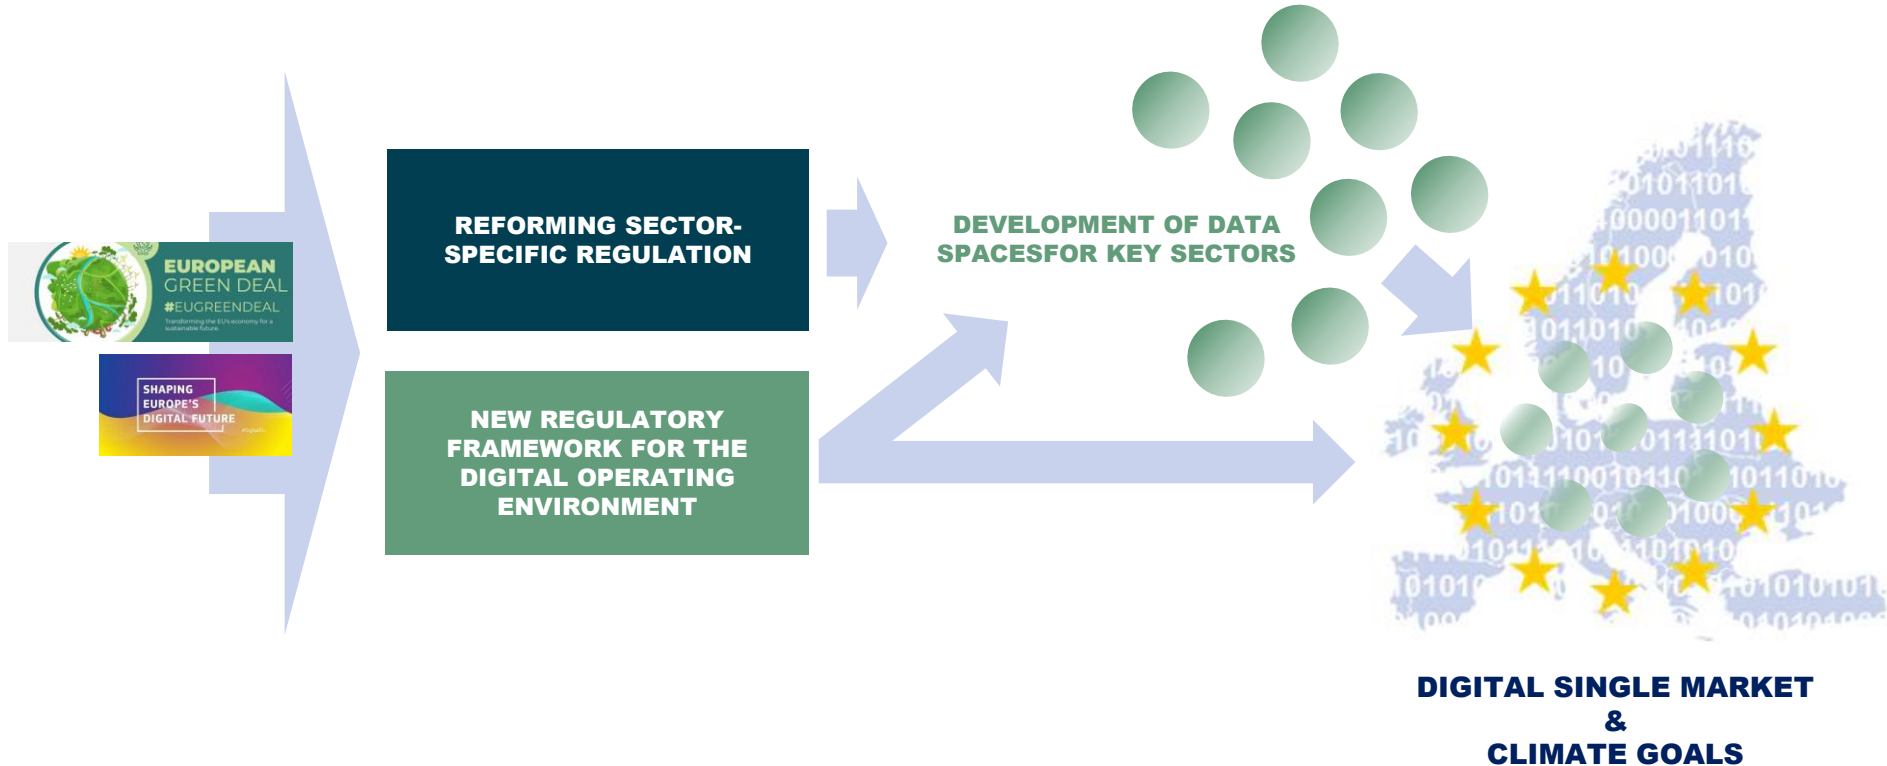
EUROPEAN GREEN DEAL
#EUGREENDEAL
Transforming the EU's economy for a sustainable future.

SHAPING EUROPE'S DIGITAL FUTURE
#DigitalEU

REFORMING SECTOR-SPECIFIC REGULATION

NEW REGULATORY FRAMEWORK FOR THE DIGITAL OPERATING ENVIRONMENT

DEVELOPMENT OF DATA SPACESFOR KEY SECTORS

DIGITAL SINGLE MARKET
&
CLIMATE GOALS